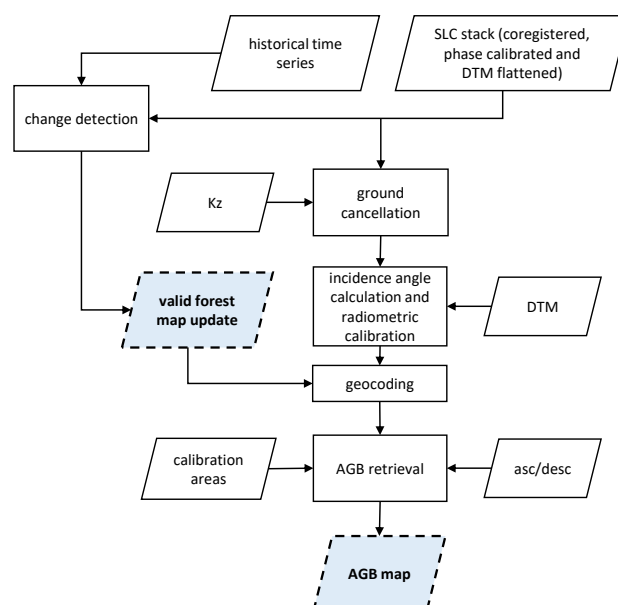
historical time series

SLC stack (coregistered, phase calibrated and DTM flattened)

change detection

Kz

ground cancellation

valid forest map update

incidence angle calculation and radiometric calibration

DTM

geocoding

calibration areas

AGB retrieval

asc/desc

AGB map